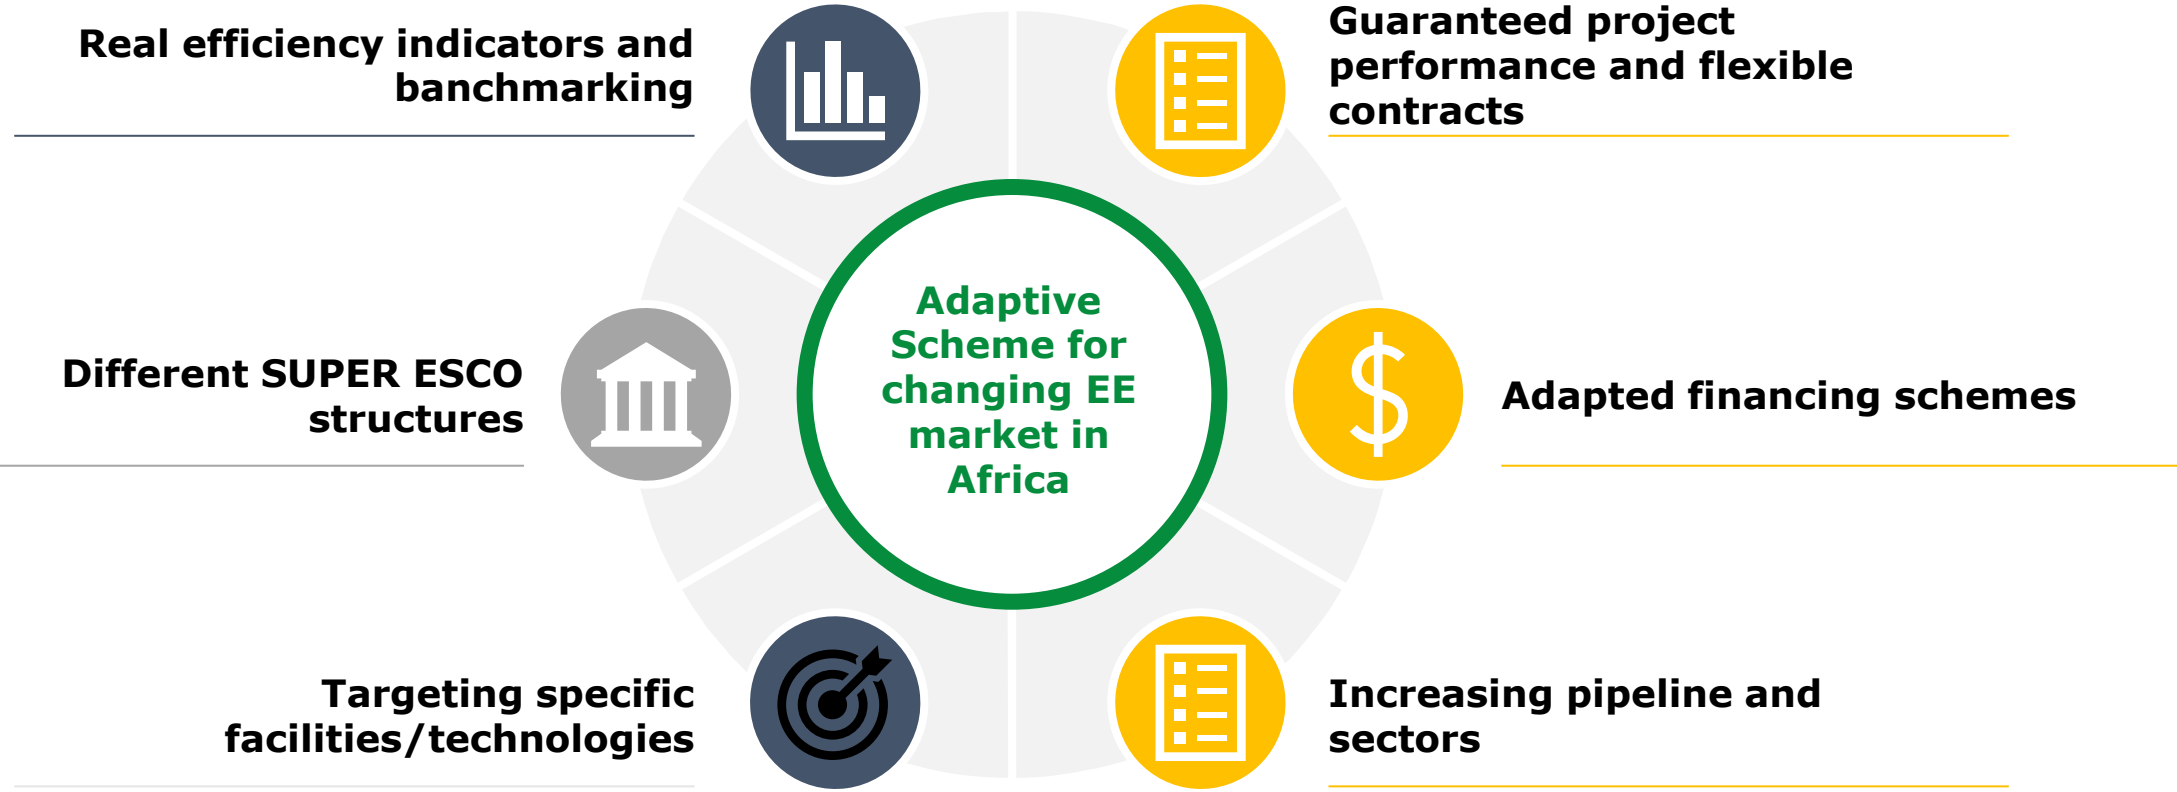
Real efficiency indicators and banchmarking

Guaranteed project performance and flexible contracts

Different SUPER ESCO structures

Adaptive Scheme for changing EE market in Africa

Adapted financing schemes

Targeting specific facilities/technologies

Increasing pipeline and sectors